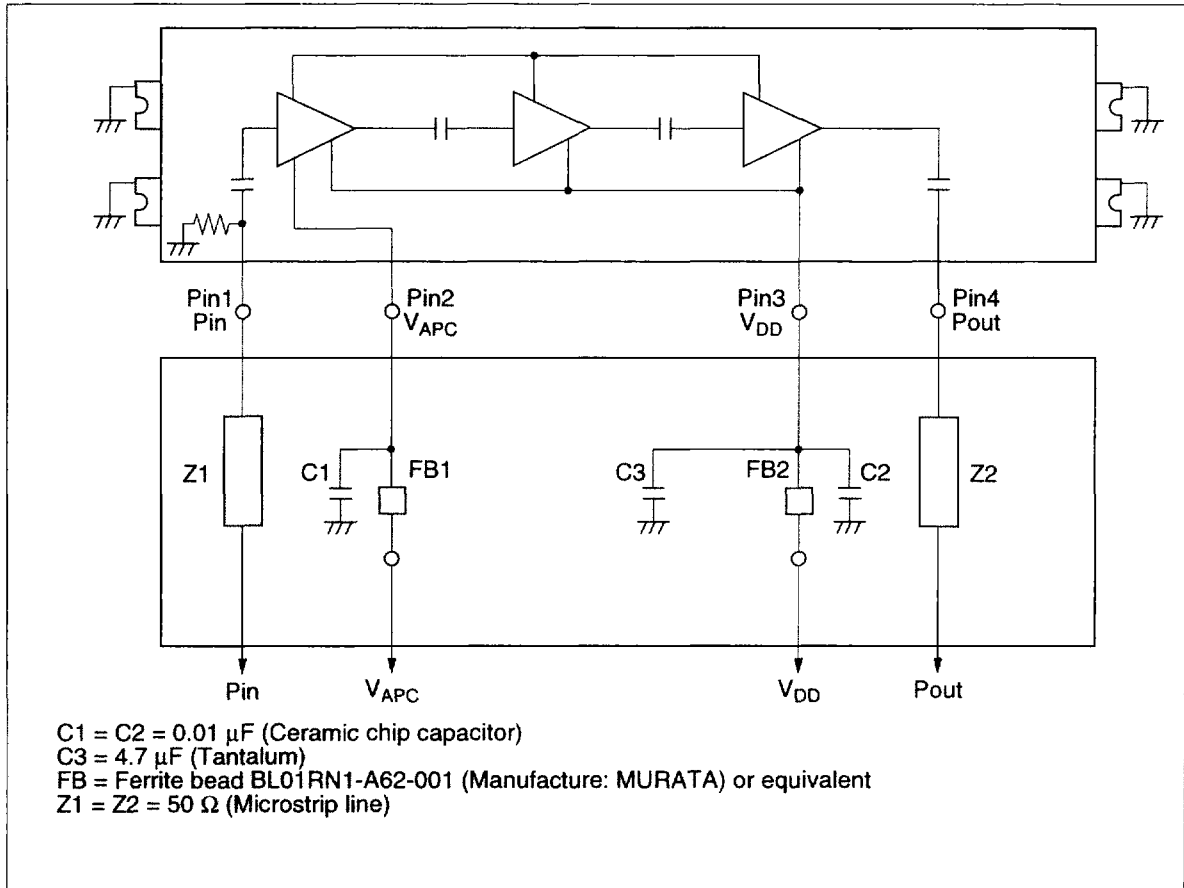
Pin1
Pin

Pin2
$V_{APC}$

Pin3
$V_{DD}$

Pin4
Pout

Z1

C1

FB1

C3

FB2

C2

Z2

Pin

$V_{APC}$

$V_{DD}$

Pout

C1 = C2 = 0.01 $\mu$F (Ceramic chip capacitor)
C3 = 4.7 $\mu$F (Tantalum)
FB = Ferrite bead BL01RN1-A62-001 (Manufacture: MURATA) or equivalent
Z1 = Z2 = 50 $\Omega$ (Microstrip line)